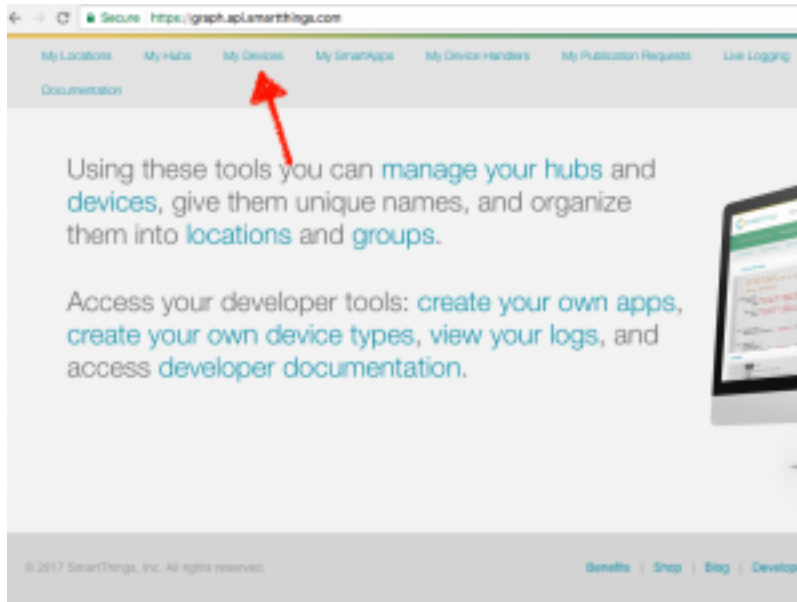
Secure https://graph.api.smartthings.com

My Locations My Hubs My Devices My SmartApps My Device Handlers My Publication Requests Live Logging Documentation

Using these tools you can manage your hubs and devices, give them unique names, and organize them into locations and groups.

Access your developer tools: create your own apps, create your own device types, view your logs, and access developer documentation.

© 2017 SmartThings, Inc. All rights reserved.

Benefits | Shop | Blog | Develop